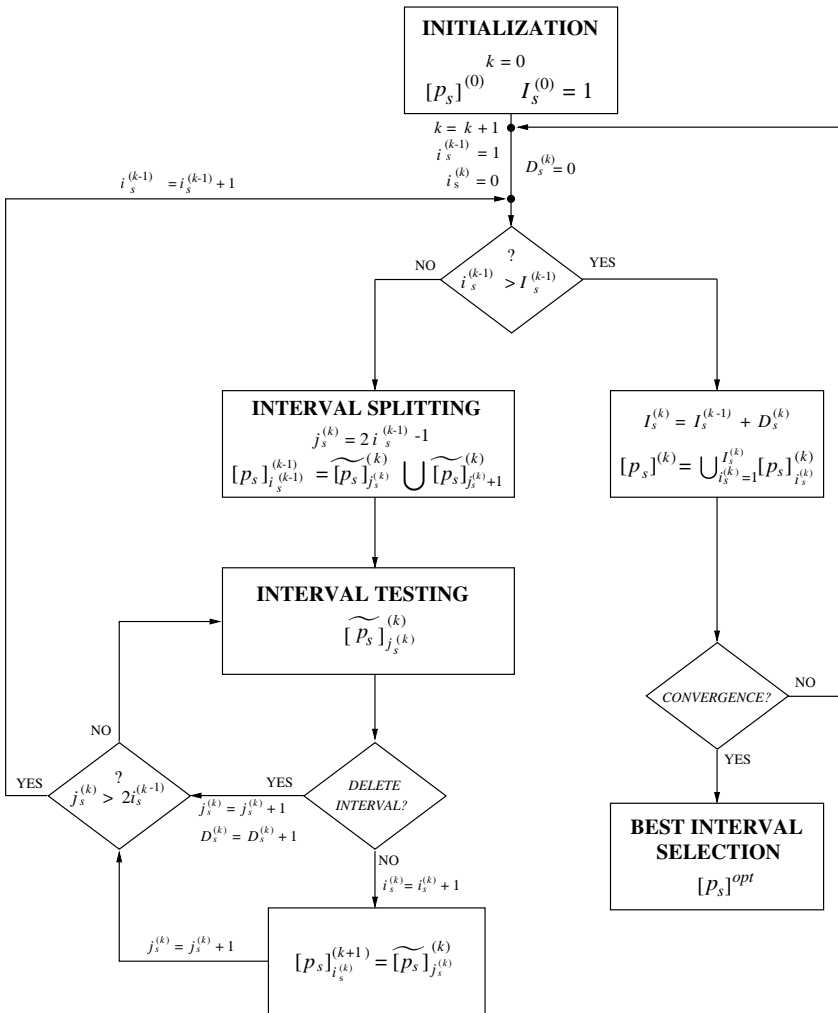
INITIALIZATION

$k = 0$

$[p_s]^{(0)}$ $I_s^{(0)} = 1$

$k = k + 1$

$i_s^{(k-1)} = 1$

$i_s^{(k)} = 0$

$D_s^{(k)} = 0$

$i_s^{(k-1)} = i_s^{(k-1)} + 1$

?

$i_s^{(k-1)} > I_s^{(k-1)}$

NO

YES

INTERVAL SPLITTING

$j_s^{(k)} = 2\, i_s^{(k-1)} - 1$

$[p_s]_{i_s^{(k-1)}}^{(k-1)} = \widetilde{[p_s]}_{j_s^{(k)}}^{(k)} \bigcup \widetilde{[p_s]}_{j_s^{(k)}+1}^{(k)}$

$I_s^{(k)} = I_s^{(k-1)} + D_s^{(k)}$

$[p_s]^{(k)} = \bigcup_{i_s^{(k)}=1}^{I_s^{(k)}} [p_s]_{i_s^{(k)}}^{(k)}$

INTERVAL TESTING

$\widetilde{[p_s]}_{j_s^{(k)}}^{(k)}$

CONVERGENCE?

NO

YES

NO

?

$j_s^{(k)} > 2i_s^{(k-1)}$

YES

YES

DELETE INTERVAL?

$j_s^{(k)} = j_s^{(k)} + 1$

$D_s^{(k)} = D_s^{(k)} + 1$

NO

$i_s^{(k)} = i_s^{(k)} + 1$

BEST INTERVAL SELECTION

$[p_s]^{opt}$

$j_s^{(k)} = j_s^{(k)} + 1$

$[p_s]_{i_s^{(k)}}^{(k+1)} = \widetilde{[p_s]}_{j_s^{(k)}}^{(k)}$